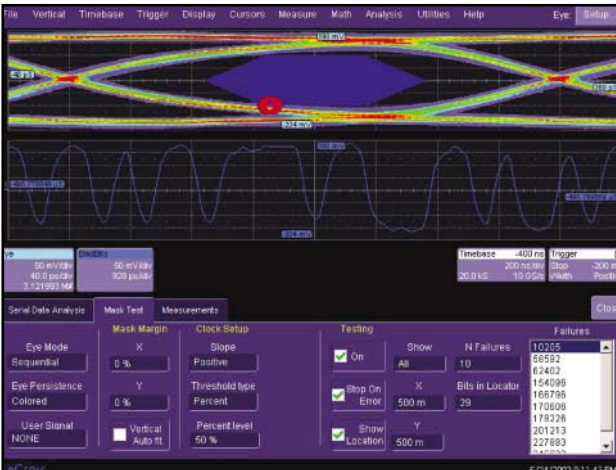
File Vertical Timebase Trigger Display Cursors Measure Math Analysis Utilities Help Eye Setup

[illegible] mV

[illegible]

-324 mV

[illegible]

-304 mV

ye
50 mV/div
40.0 ps/div
3.121993 M#

BadBits
50 mV/div
920 ps/div

Timebase -400 ns
200 ns/div
20.0 kS 10.0 GS/s

Trigger
Stop -200 m
Width Positi

Serial Data Analysis | Mask Test | Measurements | Clos

Eye Mode
Sequential

Eye Persistence
Colored

User Signal
NONE

Mask Margin
X
0 %
Y
0 %
Vertical Auto fit

Clock Setup
Slope
Positive
Threshold type
Percent
Percent level
50 %

Testing
On
Stop On Error
Show Location

Show
All
X
500 m
Y
500 m

N Failures
10
Bits in Locator
29

Failures
10205
58582
62402
154096
166796
170606
178226
201213
227883

eCroy
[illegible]